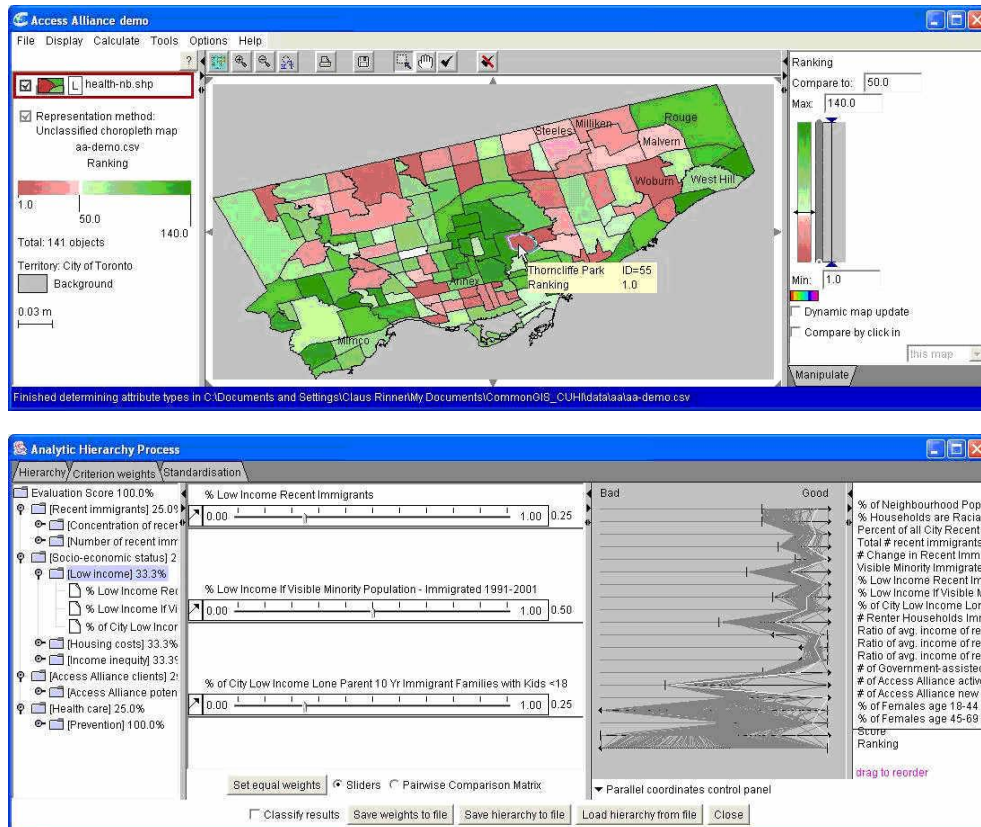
Access Alliance demo

File Display Calculate Tools Options Help

health-nb.shp

Representation method: Unclassified choropleth map
aa-demo.csv
Ranking

1.0
50.0
140.0

Total: 141 objects

Territory: City of Toronto

Background

0.03 m

Steeles
Milliken
Rouge
Malvern
Woburn
West Hill
Thorncliffe Park ID=55
Ranking 1.0
Annex
Mimco

Ranking
Compare to: 50.0
Max: 140.0
Min: 1.0
Dynamic map update
Compare by click in
this map
Manipulate

Finished determining attribute types in C:\Documents and Settings\Claus Rinner\My Documents\CommonGIS_CUHI\data\aa\aa-demo.csv

Analytic Hierarchy Process

Hierarchy Criterion weights Standardisation

Evaluation Score 100.0%
[Recent immigrants] 25.0%
[Concentration of recen
[Number of recent imm
[Socio-economic status] 2
[Low income] 33.3%
% Low Income Rec
% Low Income If Vi
% of City Low Incor
[Housing costs] 33.3%
[Income inequity] 33.3
[Access Alliance clients] 2
[Access Alliance poten
[Health care] 25.0%
[Prevention] 100.0%

% Low Income Recent Immigrants
0.00 1.00 0.25

% Low Income If Visible Minority Population - Immigrated 1991-2001
0.00 1.00 0.50

% of City Low Income Lone Parent 10 Yr Immigrant Families with Kids <18
0.00 1.00 0.25

Set equal weights   Sliders   Pairwise Comparison Matrix

Bad   Good

Parallel coordinates control panel

% of Neighbourhood Pop
% Households are Racia
Percent of all City Recent
Total # recent immigrants
# Change in Recent Imm
Visible Minority Immigrate
% Low Income Recent Im
% Low Income If Visible M
% of City Low Income Lor
# Renter Households Imm
Ratio of avg. income of re
Ratio of avg. income of re
Ratio of avg. income of re
# of Government-assisted
# of Access Alliance activ
# of Access Alliance new
% of Females age 18-44
% of Females age 45-69
Score
Ranking

drag to reorder

Classify results   Save weights to file   Save hierarchy to file   Load hierarchy from file   Close